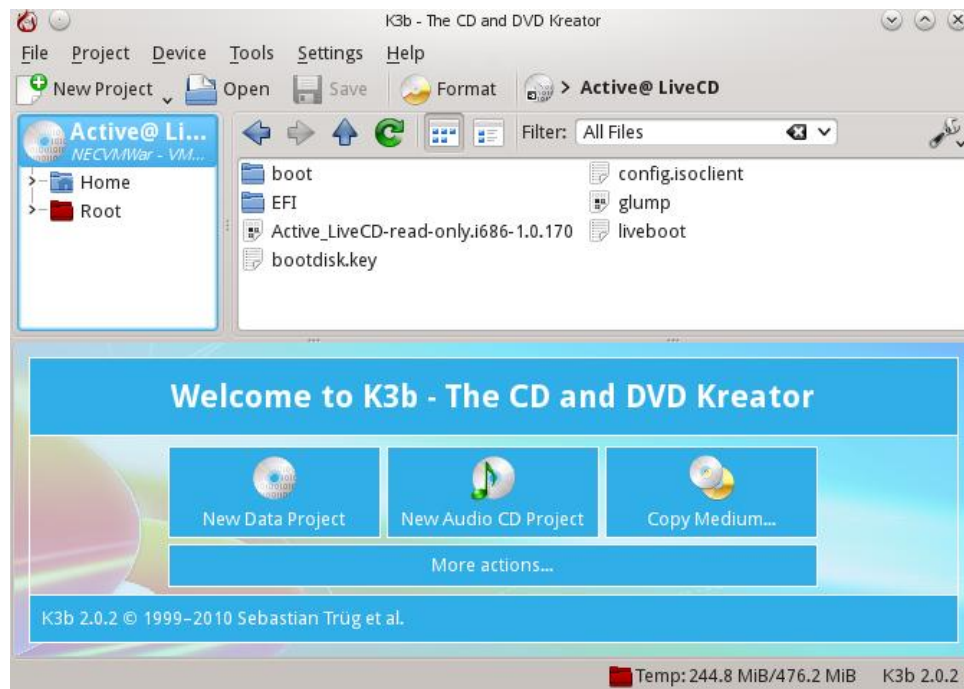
K3b - The CD and DVD Kreator

File Project Device Tools Settings Help

New Project Open Save Format > Active@ LiveCD

Active@ Li...
NECVMWar - VM...

Home
Root

Filter: All Files

boot
EFI
Active_LiveCD-read-only.i686-1.0.170
bootdisk.key
config.isoclient
glump
liveboot

Welcome to K3b - The CD and DVD Kreator

New Data Project
New Audio CD Project
Copy Medium...
More actions...

K3b 2.0.2 © 1999–2010 Sebastian Trüg et al.

Temp: 244.8 MiB/476.2 MiB K3b 2.0.2